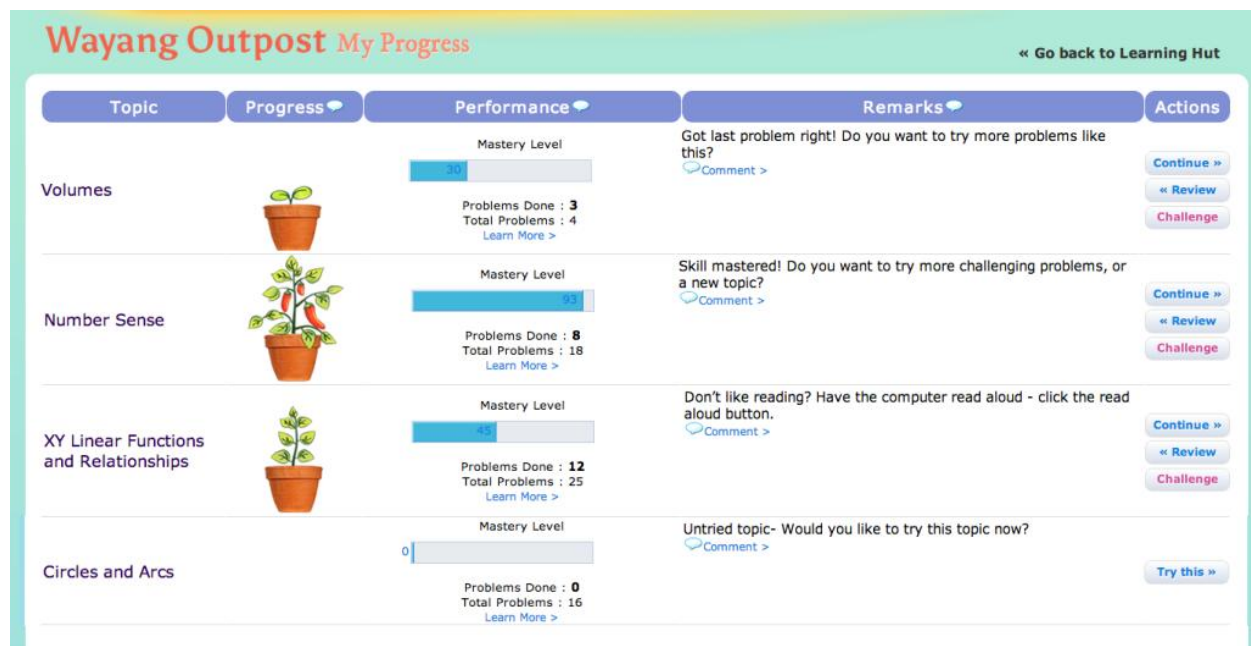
Wayang Outpost My Progress

« Go back to Learning Hut

| Topic | Progress | Performance | Remarks | Actions |
|---|---|---|---|---|
| Volumes | | Mastery Level 30 Problems Done : 3 Total Problems : 4 Learn More > | Got last problem right! Do you want to try more problems like this? Comment > | Continue » « Review Challenge |
| Number Sense | | Mastery Level 93 Problems Done : 8 Total Problems : 18 Learn More > | Skill mastered! Do you want to try more challenging problems, or a new topic? Comment > | Continue » « Review Challenge |
| XY Linear Functions and Relationships | | Mastery Level 45 Problems Done : 12 Total Problems : 25 Learn More > | Don't like reading? Have the computer read aloud - click the read aloud button. Comment > | Continue » « Review Challenge |
| Circles and Arcs | | Mastery Level 0 Problems Done : 0 Total Problems : 16 Learn More > | Untried topic- Would you like to try this topic now? Comment > | Try this » |